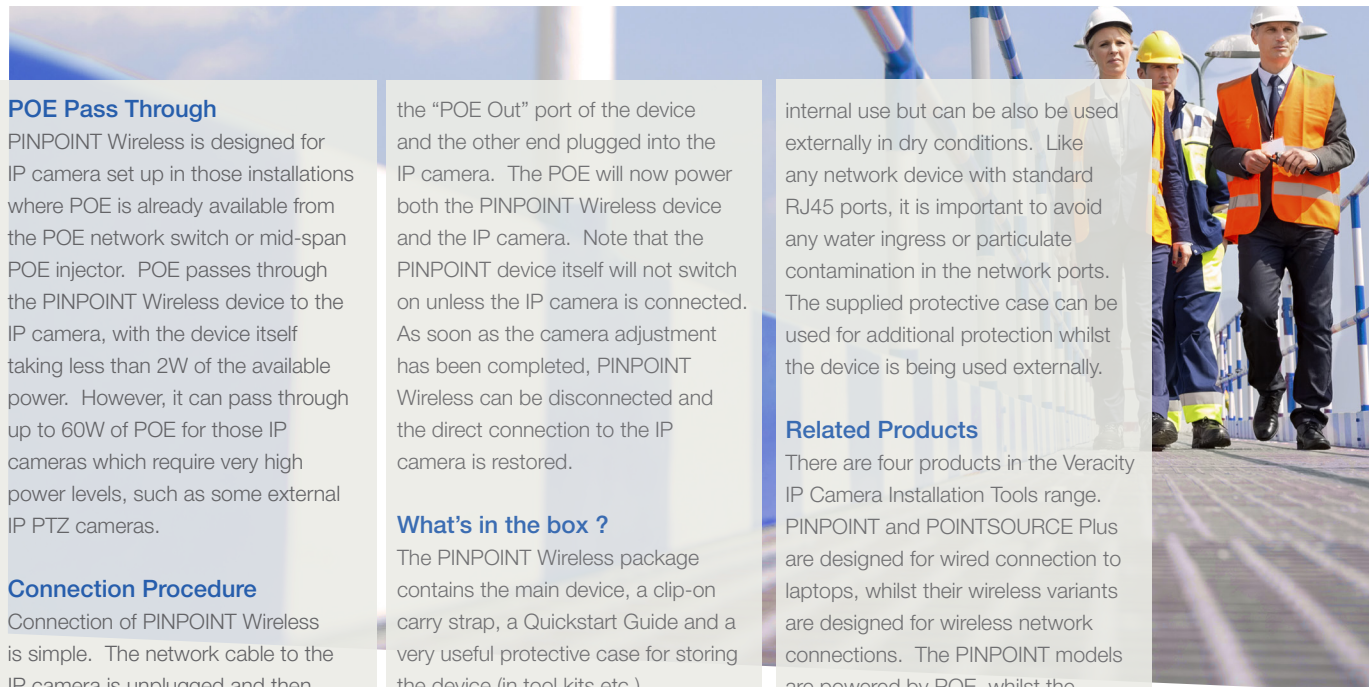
POE Pass Through
PINPOINT Wireless is designed for IP camera set up in those installations where POE is already available from the POE network switch or mid-span POE injector. POE passes through the PINPOINT Wireless device to the IP camera, with the device itself taking less than 2W of the available power. However, it can pass through up to 60W of POE for those IP cameras which require very high power levels, such as some external IP PTZ cameras.

Connection Procedure
Connection of PINPOINT Wireless is simple. The network cable to the IP camera is unplugged and then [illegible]

the "POE Out" port of the device and the other end plugged into the IP camera. The POE will now power both the PINPOINT Wireless device and the IP camera. Note that the PINPOINT device itself will not switch on unless the IP camera is connected. As soon as the camera adjustment has been completed, PINPOINT Wireless can be disconnected and the direct connection to the IP camera is restored.

What's in the box ?
The PINPOINT Wireless package contains the main device, a clip-on carry strap, a Quickstart Guide and a very useful protective case for storing the device (in tool kits etc.)

internal use but can be also be used externally in dry conditions. Like any network device with standard RJ45 ports, it is important to avoid any water ingress or particulate contamination in the network ports. The supplied protective case can be used for additional protection whilst the device is being used externally.

Related Products
There are four products in the Veracity IP Camera Installation Tools range. PINPOINT and POINTSOURCE Plus are designed for wired connection to laptops, whilst their wireless variants are designed for wireless network connections. The PINPOINT models are powered by POE, whilst the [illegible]